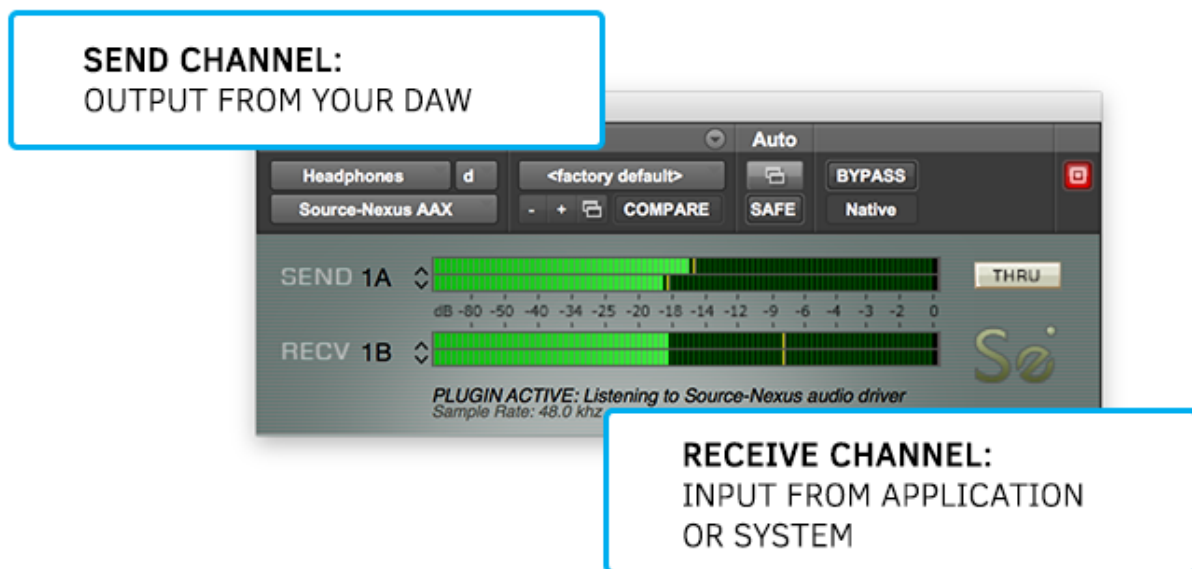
SEND CHANNEL:
OUTPUT FROM YOUR DAW

Auto

Headphones d

Source-Nexus AAX

<factory default>

- + COMPARE

SAFE

BYPASS

Native

SEND 1A

THRU

dB -80 -50 -40 -34 -25 -20 -18 -14 -12 -9 -6 -4 -3 -2 0

RECV 1B

PLUGIN ACTIVE: Listening to Source-Nexus audio driver
Sample Rate: 48.0 khz

RECEIVE CHANNEL:
INPUT FROM APPLICATION OR SYSTEM